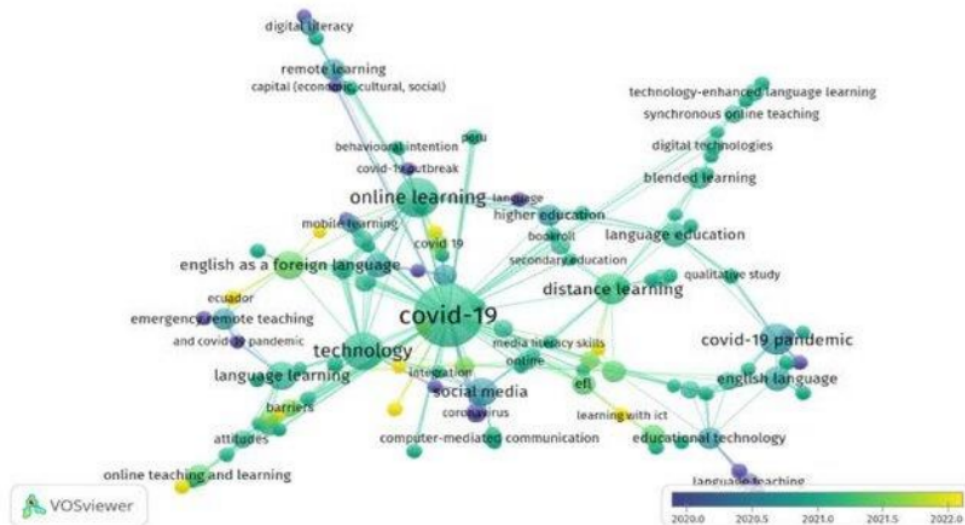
digital literacy
remote learning
capital (economic, cultural, social)
technology-enhanced language learning
synchronous online teaching
peru
behavioural intention
covid-19 outbreak
digital technologies
blended learning
online learning
language
higher education
mobile learning
bookroll
language education
covid 19
english as a foreign language
secondary education
qualitative study
distance learning
ecuador
covid-19
emergency remote teaching
covid-19 pandemic
and covid-19 pandemic
technology
media literacy skills
online
integration
english language
language learning
social media
efl
barriers
coronavirus
learning with ict
attitudes
computer-mediated communication
educational technology
online teaching and learning
language teaching
VOSviewer
2020.0
2020.5
2021.0
2021.5
2022.0